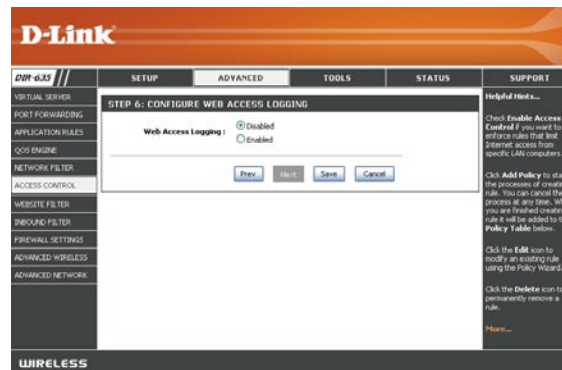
D-Link

DIR-635

SETUP | ADVANCED | TOOLS | STATUS | SUPPORT

VIRTUAL SERVER
PORT FORWARDING
APPLICATION RULES
QOS ENGINE
NETWORK FILTER
ACCESS CONTROL
WEBSITE FILTER
INBOUND FILTER
FIREWALL SETTINGS
ADVANCED WIRELESS
ADVANCED NETWORK

STEP 6: CONFIGURE WEB ACCESS LOGGING

Web Access Logging : Disabled Enabled

Prev Next Save Cancel

Helpful Hints...

Check Enable Access Control if you want to enforce rules that limit Internet access from specific LAN computers.

Click Add Policy to sta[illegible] the processes of creati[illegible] rule. You can cancel th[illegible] process at any time. W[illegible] you are finished creatin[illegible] rule it will be added to t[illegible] Policy Table below.

Click the Edit icon to modify an existing rule using the Policy Wizard.

Click the Delete icon to permanently remove a rule.

More...

WIRELESS